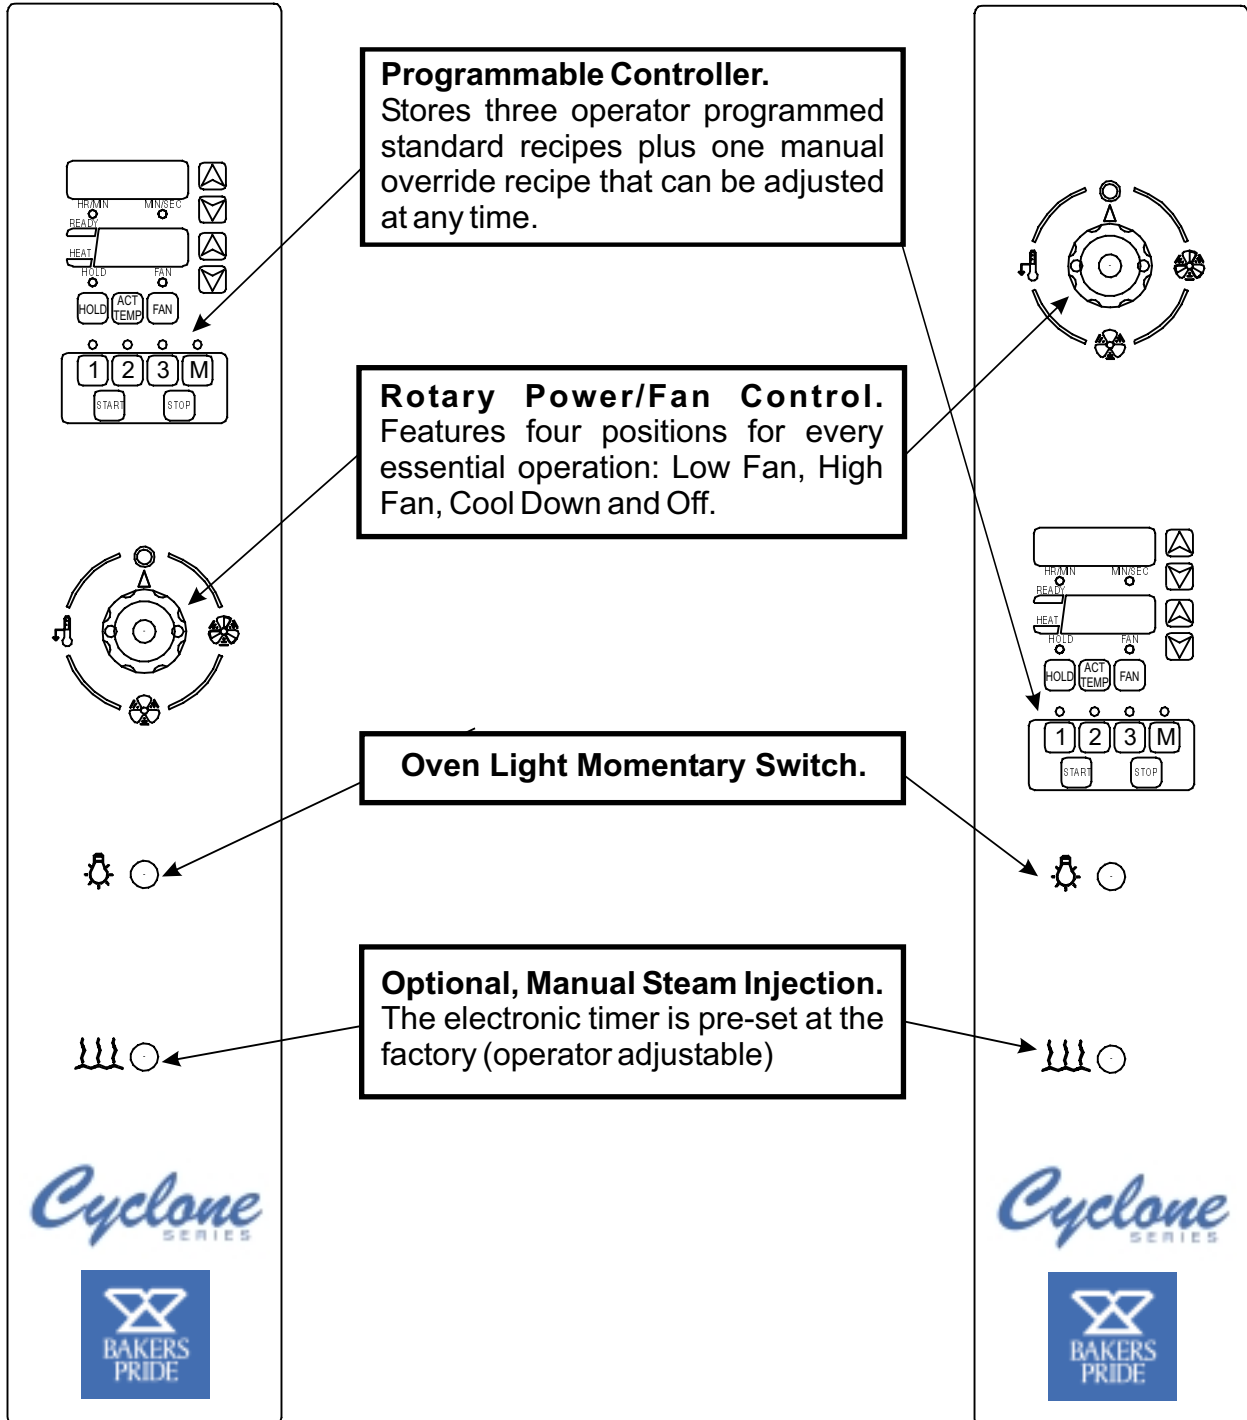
HR/MIN
MIN/SEC
READY
HEAT
HOLD
FAN
HOLD
ACT TEMP
FAN
1
2
3
M
START
STOP

Programmable Controller.
Stores three operator programmed standard recipes plus one manual override recipe that can be adjusted at any time.

Rotary Power/Fan Control.
Features four positions for every essential operation: Low Fan, High Fan, Cool Down and Off.

Oven Light Momentary Switch.

Optional, Manual Steam Injection.
The electronic timer is pre-set at the factory (operator adjustable)

HR/MIN
MIN/SEC
READY
HEAT
HOLD
FAN
HOLD
ACT TEMP
FAN
1
2
3
M
START
STOP

Cyclone SERIES
BAKERS PRIDE

Cyclone SERIES
BAKERS PRIDE